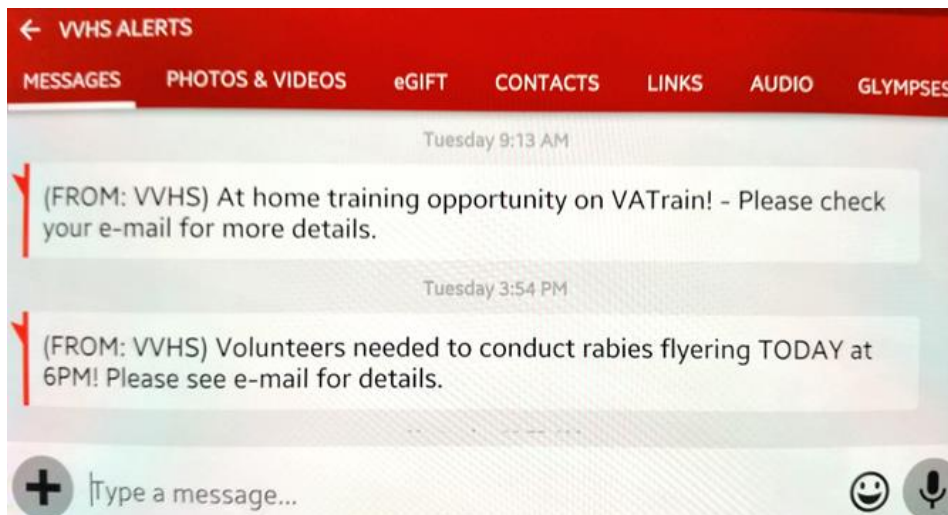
← VVHS ALERTS

MESSAGES PHOTOS & VIDEOS eGIFT CONTACTS LINKS AUDIO GLYMPSES

Tuesday 9:13 AM

(FROM: VVHS) At home training opportunity on VATrain! - Please check your e-mail for more details.

Tuesday 3:54 PM

(FROM: VVHS) Volunteers needed to conduct rabies flyering TODAY at 6PM! Please see e-mail for details.

Type a message...